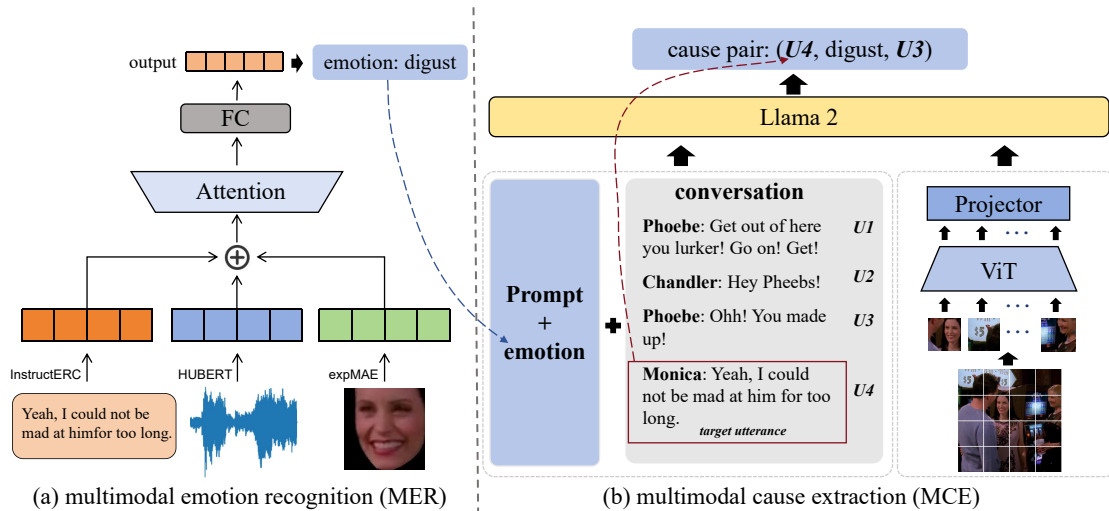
output

emotion: digust

FC

Attention

$\oplus$

InstructERC

HUBERT

expMAE

Yeah, I could not be mad at himfor too long.

(a) multimodal emotion recognition (MER)

cause pair: (**U4**, digust, **U3**)

Llama 2

**Prompt**
+
**emotion**

**conversation**

**Phoebe**: Get out of here you lurker! Go on! Get! **U1**

**Chandler**: Hey Pheebs! **U2**

**Phoebe**: Ohh! You made up! **U3**

**Monica**: Yeah, I could not be mad at him for too long. **U4**

target utterance

Projector

ViT

(b) multimodal cause extraction (MCE)